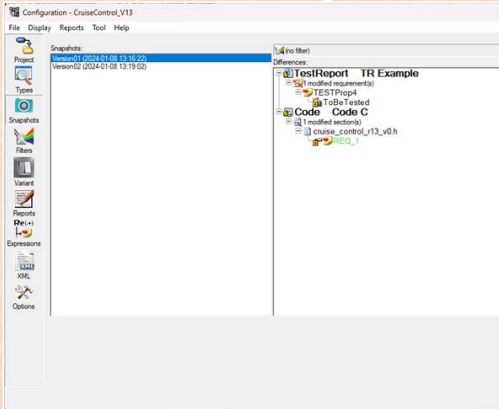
Configuration - CruiseControl_V13

File Display Reports Tool Help

Project
Types
Snapshots
Filters
Variant
Reports
Expressions
XML
Options

Snapshots:
Version01 (2024-01-08 13:16:22)
Version02 (2024-01-08 13:19:02)

(no filter)
Differences:
TestReport TR Example
1 modified requirement(s)
TESTProp4
ToBeTested
Code Code C
1 modified section(s)
cruise_control_r13_v0.h
REQ_1